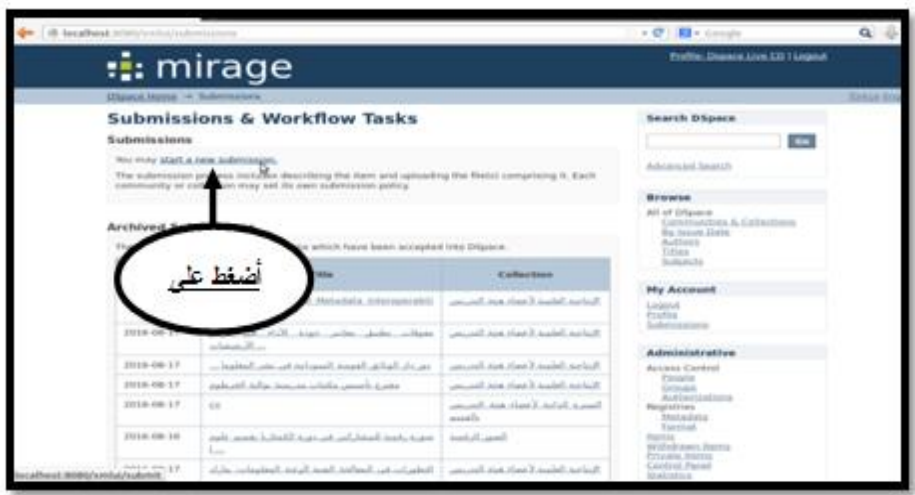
localhost:8080/xmlui/submissions

Google

mirage

Profile: Dspace Live CD | Logout

DSpace Home → Submissions

Submissions & Workflow Tasks

Submissions

You may start a new submission.

The submission process includes describing the item and uploading the file(s) comprising it. Each community or collection may set its own submission policy.

Archived Submissions

These are your submissions which have been accepted into DSpace.

أضغط على

| Date | Title | Collection |
|---|---|---|
| | Metadata Interoperabi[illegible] | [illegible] |
| 2016-08-17 | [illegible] | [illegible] |
| 2016-08-17 | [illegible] | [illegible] |
| 2016-08-17 | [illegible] | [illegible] |
| 2016-08-17 | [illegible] | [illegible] |
| 2016-08-16 | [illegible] | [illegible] |
| 2016-08-17 | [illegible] | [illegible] |

Search DSpace

Go

Advanced Search

Browse

All of DSpace
Communities & Collections
By Issue Date
Authors
Titles
Subjects

My Account

Logout
Profile
Submissions

Administrative

Access Control
People
Groups
Authorizations
Registries
Metadata
Format
Items
Withdrawn Items
Private Items
Control Panel
Statistics

localhost:8080/xmlui/submit